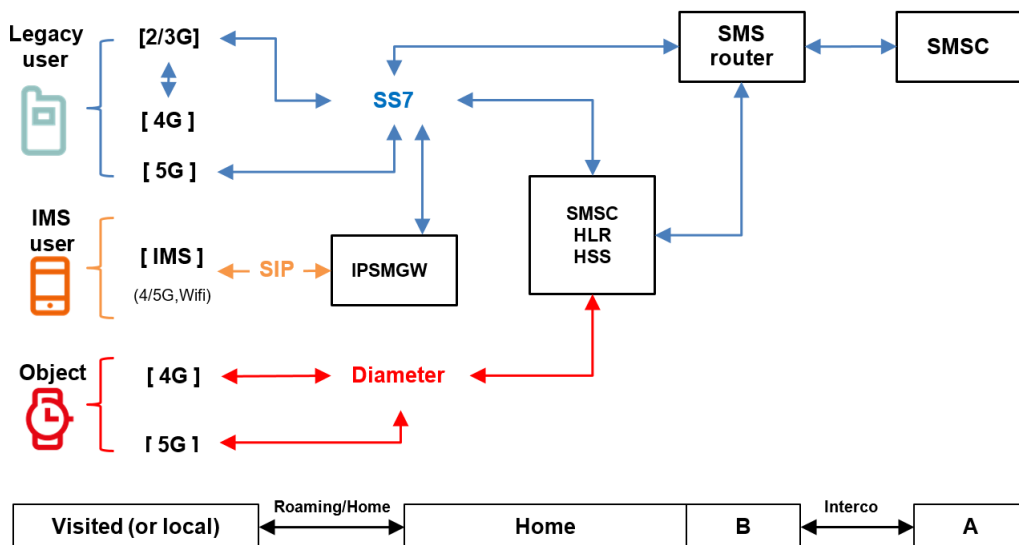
Legacy user

[2/3G]

[ 4G ]

[ 5G ]

SS7

SMS router

SMSC

IMS user

[ IMS ]

(4/5G,Wifi)

SIP

IPSMGW

SMSC
HLR
HSS

Object

[ 4G ]

[ 5G ]

Diameter

Visited (or local)

Roaming/Home

Home

B

Interco

A